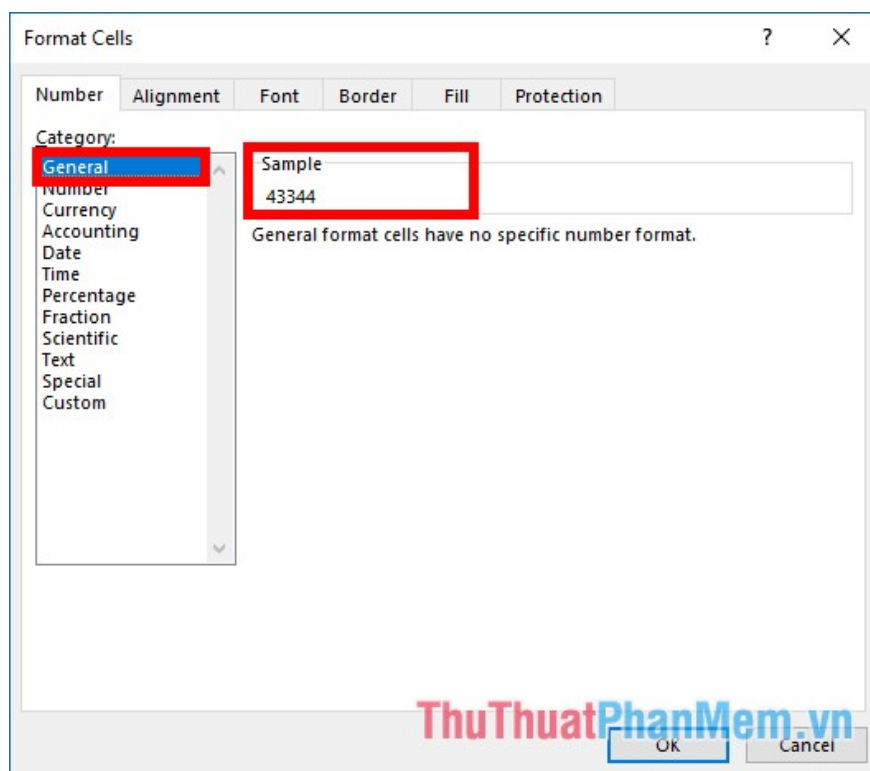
Format Cells

?

Number

Alignment

Font

Border

Fill

Protection

Category:

General
Number
Currency
Accounting
Date
Time
Percentage
Fraction
Scientific
Text
Special
Custom

Sample

43344

General format cells have no specific number format.

ThuThuatPhanMem.vn

OK

Cancel